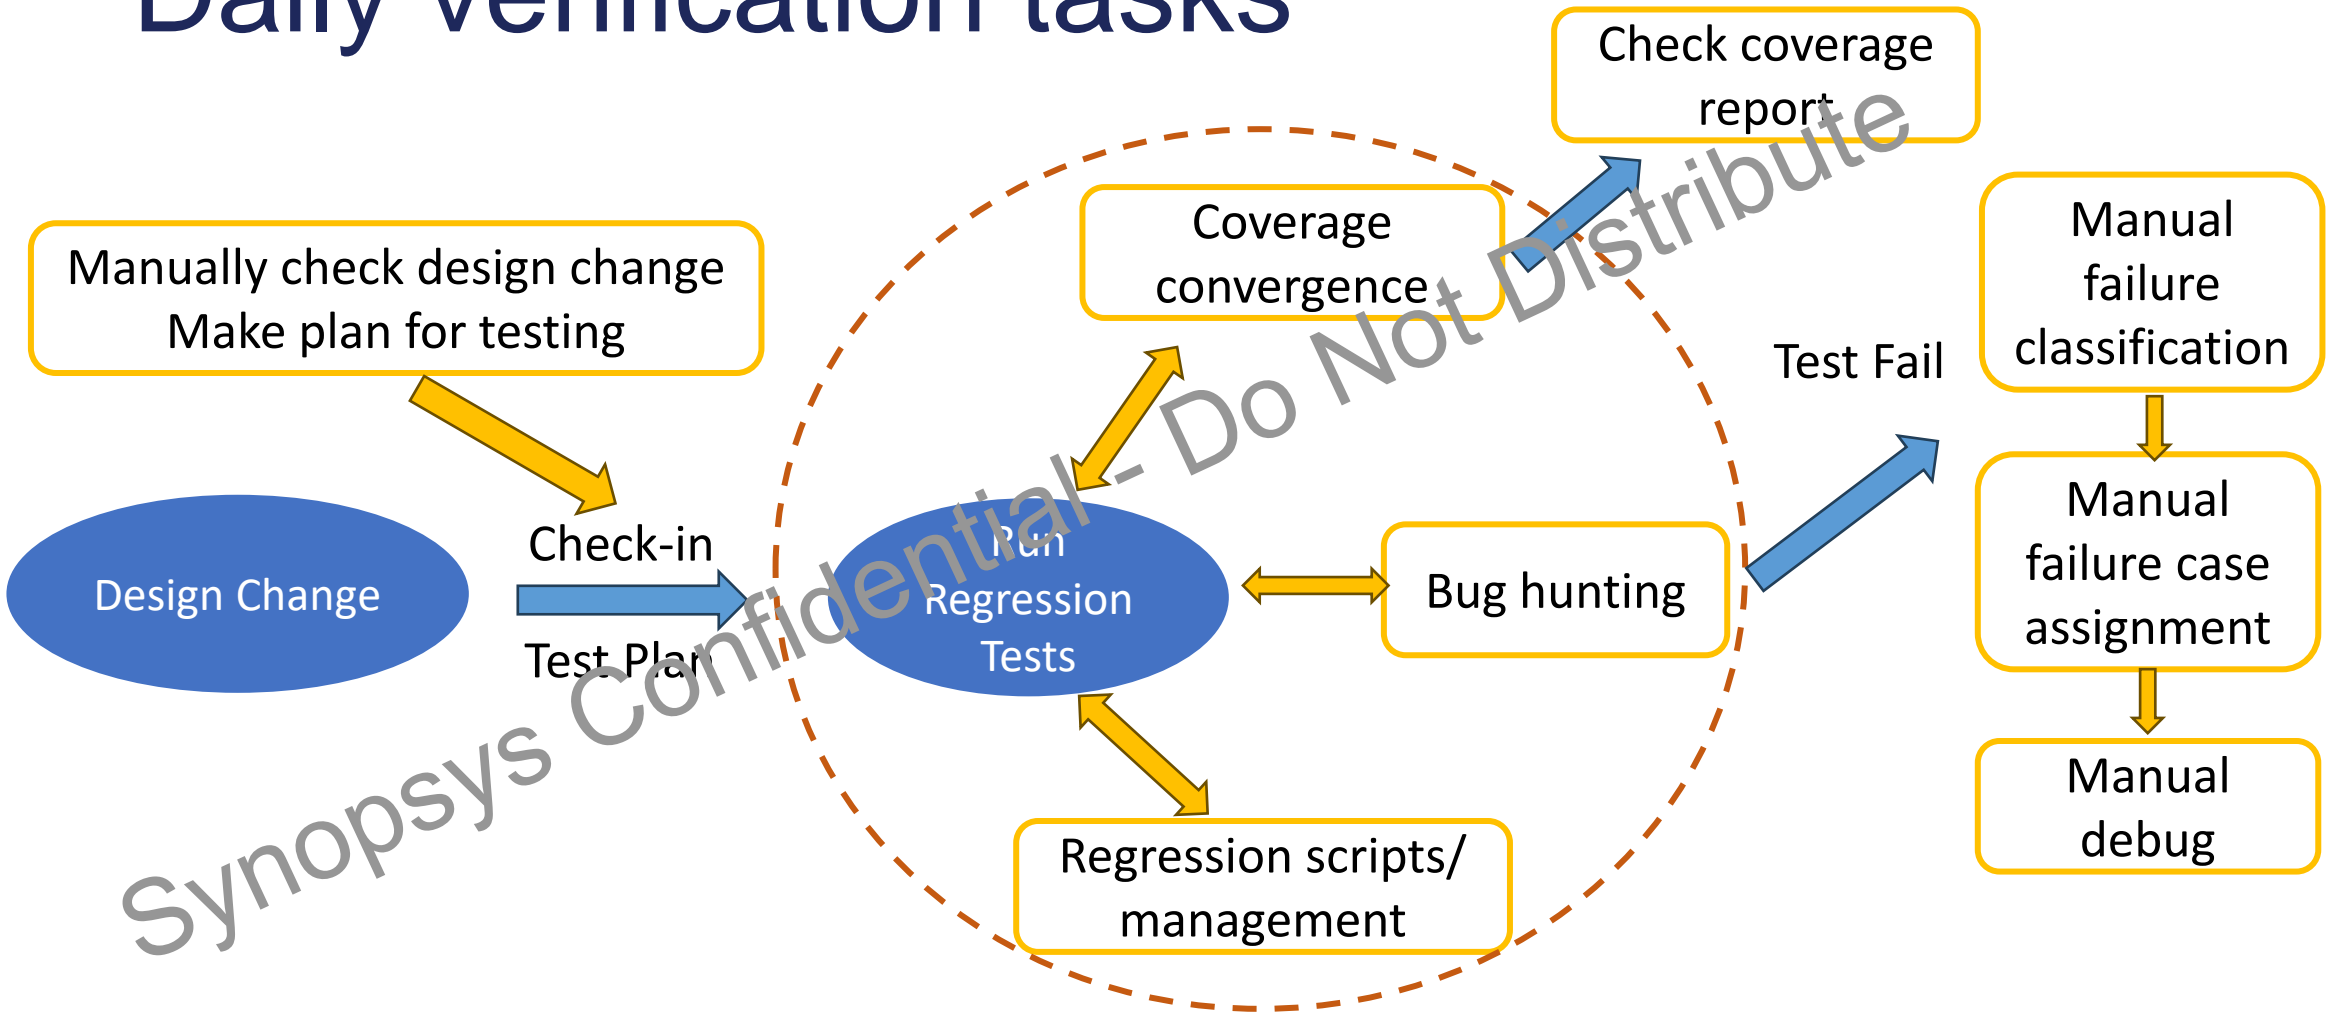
Daily Verification tasks

Check coverage report

Manually check design change
Make plan for testing

Coverage convergence

Manual failure classification

Test Fail

Design Change

Check-in

Test Plan

Run Regression Tests

Bug hunting

Manual failure case assignment

Manual debug

Regression scripts/ management

Synopsys Confidential - Do Not Distribute